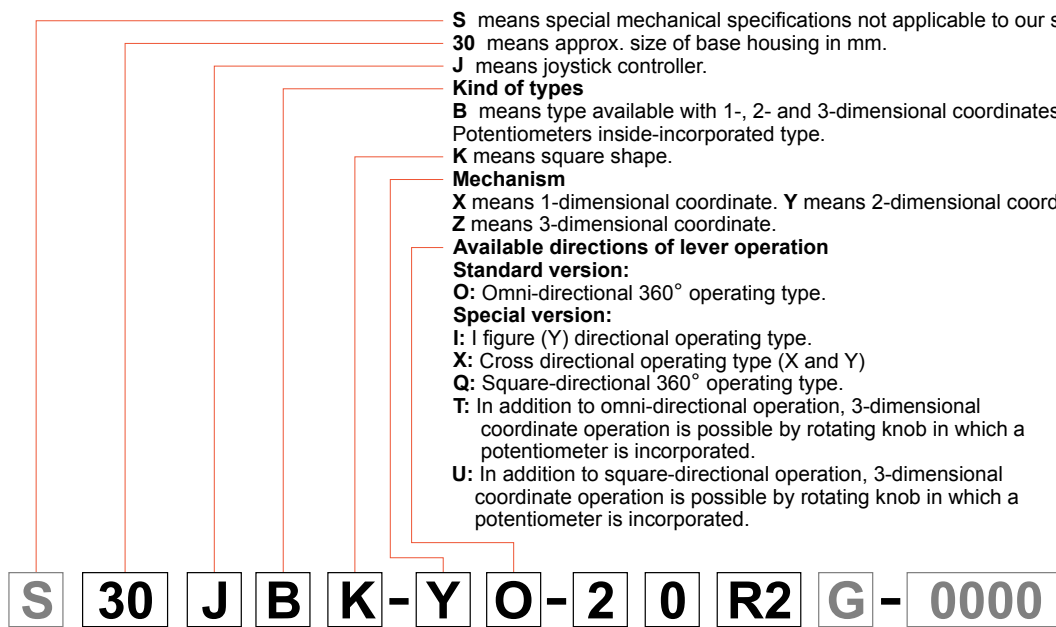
S means special mechanical specifications not applicable to our s
30 means approx. size of base housing in mm.
J means joystick controller.
Kind of types
B means type available with 1-, 2- and 3-dimensional coordinates
Potentiometers inside-incorporated type.
K means square shape.
Mechanism
X means 1-dimensional coordinate. Y means 2-dimensional coord
Z means 3-dimensional coordinate.
Available directions of lever operation
Standard version:
O: Omni-directional 360° operating type.
Special version:
I: I figure (Y) directional operating type.
X: Cross directional operating type (X and Y)
Q: Square-directional 360° operating type.
T: In addition to omni-directional operation, 3-dimensional coordinate operation is possible by rotating knob in which a potentiometer is incorporated.
U: In addition to square-directional operation, 3-dimensional coordinate operation is possible by rotating knob in which a potentiometer is incorporated.

S 30 J B K - Y O - 2 0 R2 G - 0000